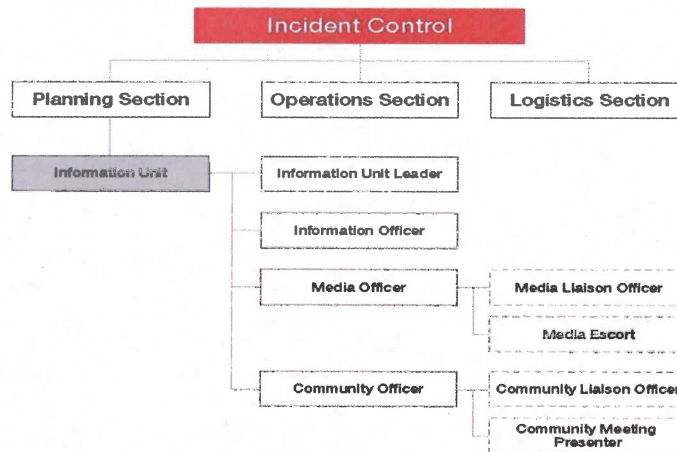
Incident Control

Planning Section

Operations Section

Logistics Section

Information Unit

Information Unit Leader

Information Officer

Media Officer

Media Liaison Officer

Media Escort

Community Officer

Community Liaison Officer

Community Meeting Presenter